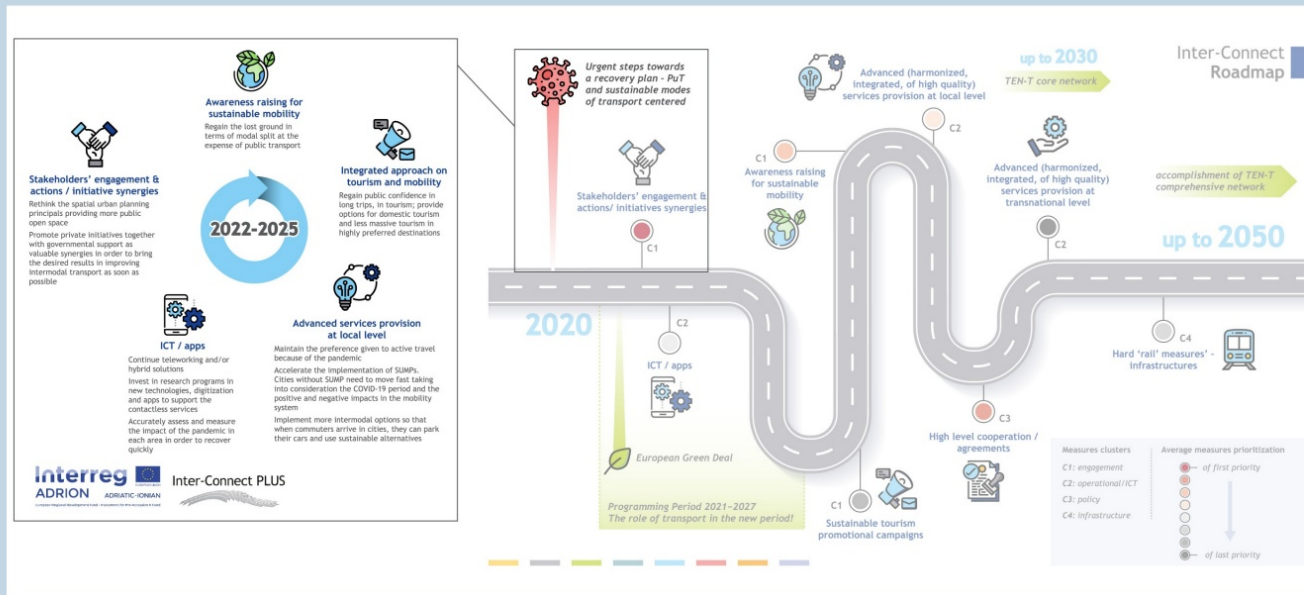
Awareness raising for sustainable mobility
Regain the lost ground in terms of modal split at the expense of public transport

Stakeholders' engagement & actions / initiative synergies
Rethink the spatial urban planning principals providing more public open space
Promote private initiatives together with governmental support as valuable synergies in order to bring the desired results in improving intermodal transport as soon as possible

Integrated approach on tourism and mobility
Regain public confidence in long trips, in tourism; provide options for domestic tourism and less massive tourism in highly preferred destinations

2022-2025

Advanced services provision at local level
Maintain the preference given to active travel because of the pandemic
Accelerate the implementation of SUMPs. Cities without SUMP need to move fast taking into consideration the COVID-19 period and the positive and negative impacts in the mobility system
Implement more intermodal options so that when commuters arrive in cities, they can park their cars and use sustainable alternatives

ICT / apps
Continue teleworking and/or hybrid solutions
Invest in research programs in new technologies, digitization and apps to support the contactless services
Accurately assess and measure the impact of the pandemic in each area in order to recover quickly

Interreg ADRION ADRIATIC-IONIAN
Inter-Connect PLUS

Urgent steps towards a recovery plan - PuT and sustainable modes of transport centered

Stakeholders' engagement & actions/ initiatives synergies
C1

2020

C2
ICT / apps

European Green Deal

Programming Period 2021–2027
The role of transport in the new period!

C1
Awareness raising for sustainable mobility

Advanced (harmonized, integrated, of high quality) services provision at local level
C2

up to 2030
TEN-T core network

Inter-Connect Roadmap

Advanced (harmonized, integrated, of high quality) services provision at transnational level
C2

accomplishment of TEN-T comprehensive network

up to 2050

C4
Hard 'rail' measures' - infrastructures

C3
High level cooperation / agreements

C1
Sustainable tourism promotional campaigns

Measures clusters
C1: engagement
C2: operational/ICT
C3: policy
C4: infrastructure

Average measures prioritization
of first priority
of last priority